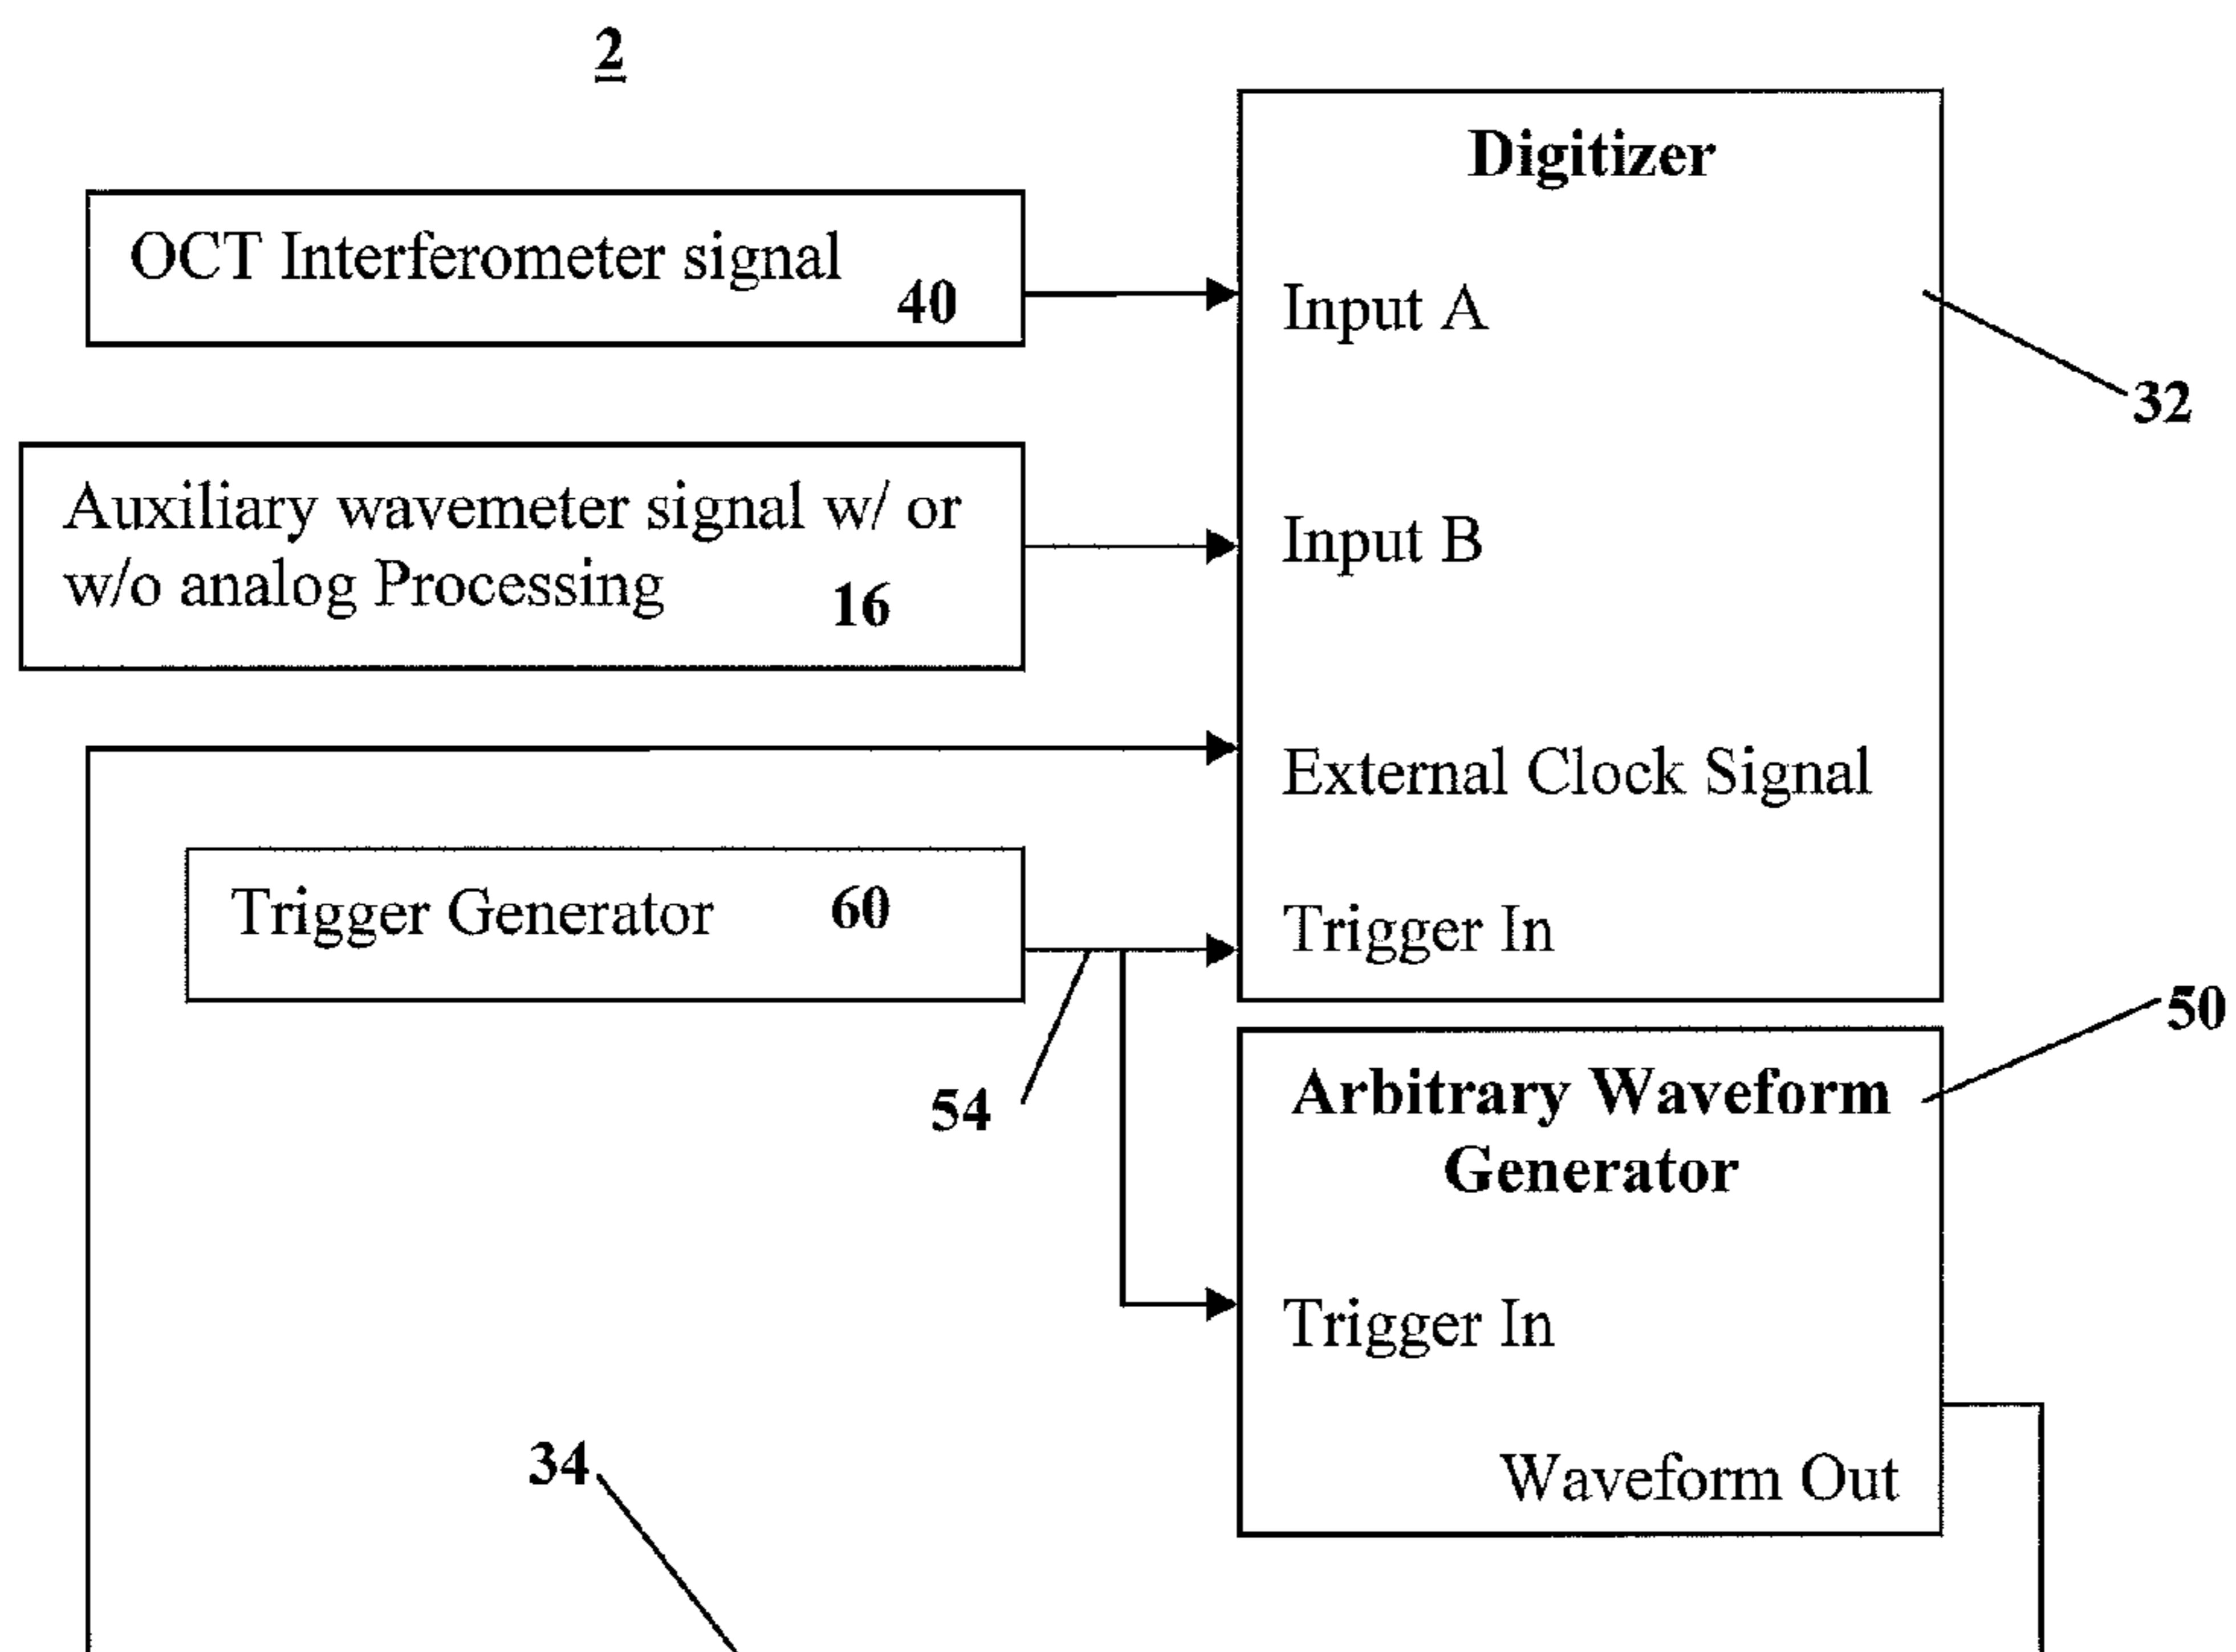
2

Digitizer

OCT Interferometer signal 40

Input A

32

Auxiliary wavemeter signal w/ or w/o analog Processing 16

Input B

External Clock Signal

Trigger Generator 60

Trigger In

50

54

Arbitrary Waveform Generator

Trigger In

34

Waveform Out